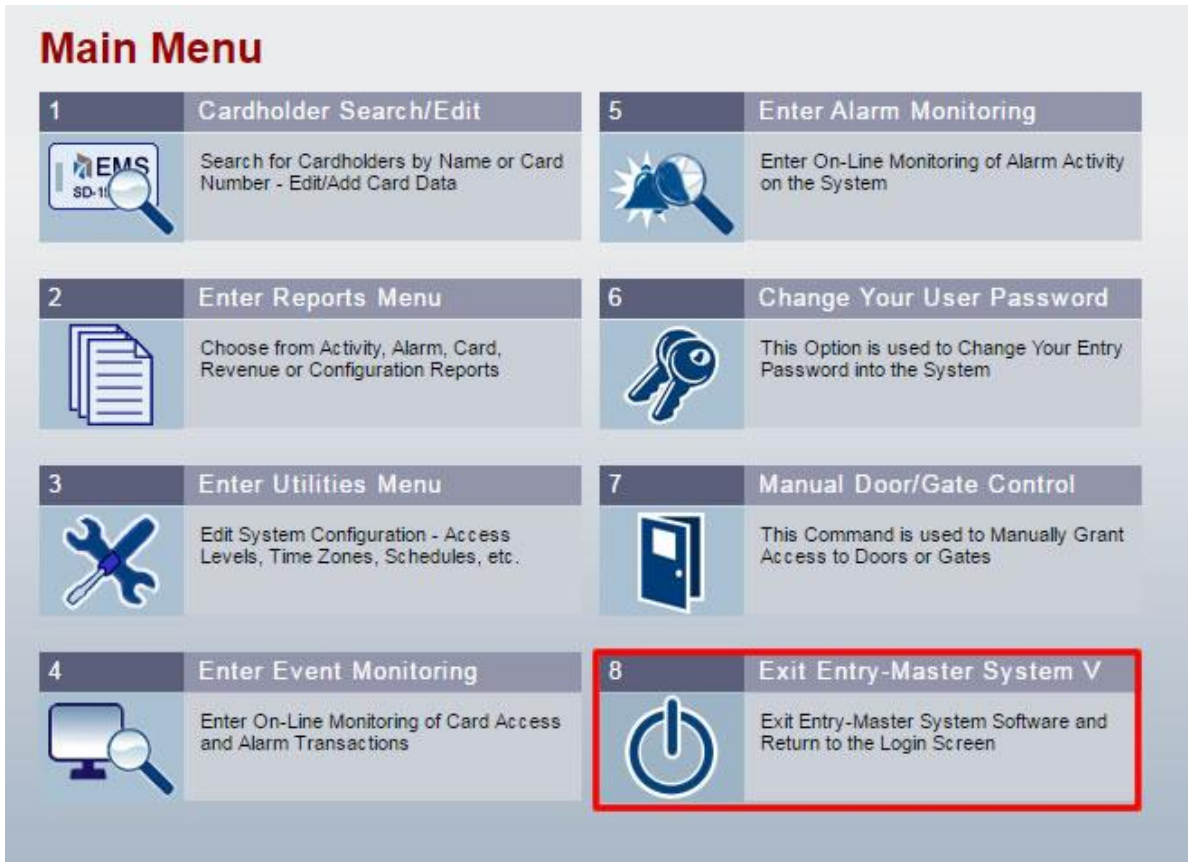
Main Menu

1

Cardholder Search/Edit

EMS
SD-1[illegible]

Search for Cardholders by Name or Card Number - Edit/Add Card Data

5

Enter Alarm Monitoring

Enter On-Line Monitoring of Alarm Activity on the System

2

Enter Reports Menu

Choose from Activity, Alarm, Card, Revenue or Configuration Reports

6

Change Your User Password

This Option is used to Change Your Entry Password into the System

3

Enter Utilities Menu

Edit System Configuration - Access Levels, Time Zones, Schedules, etc.

7

Manual Door/Gate Control

This Command is used to Manually Grant Access to Doors or Gates

4

Enter Event Monitoring

Enter On-Line Monitoring of Card Access and Alarm Transactions

8

Exit Entry-Master System V

Exit Entry-Master System Software and Return to the Login Screen